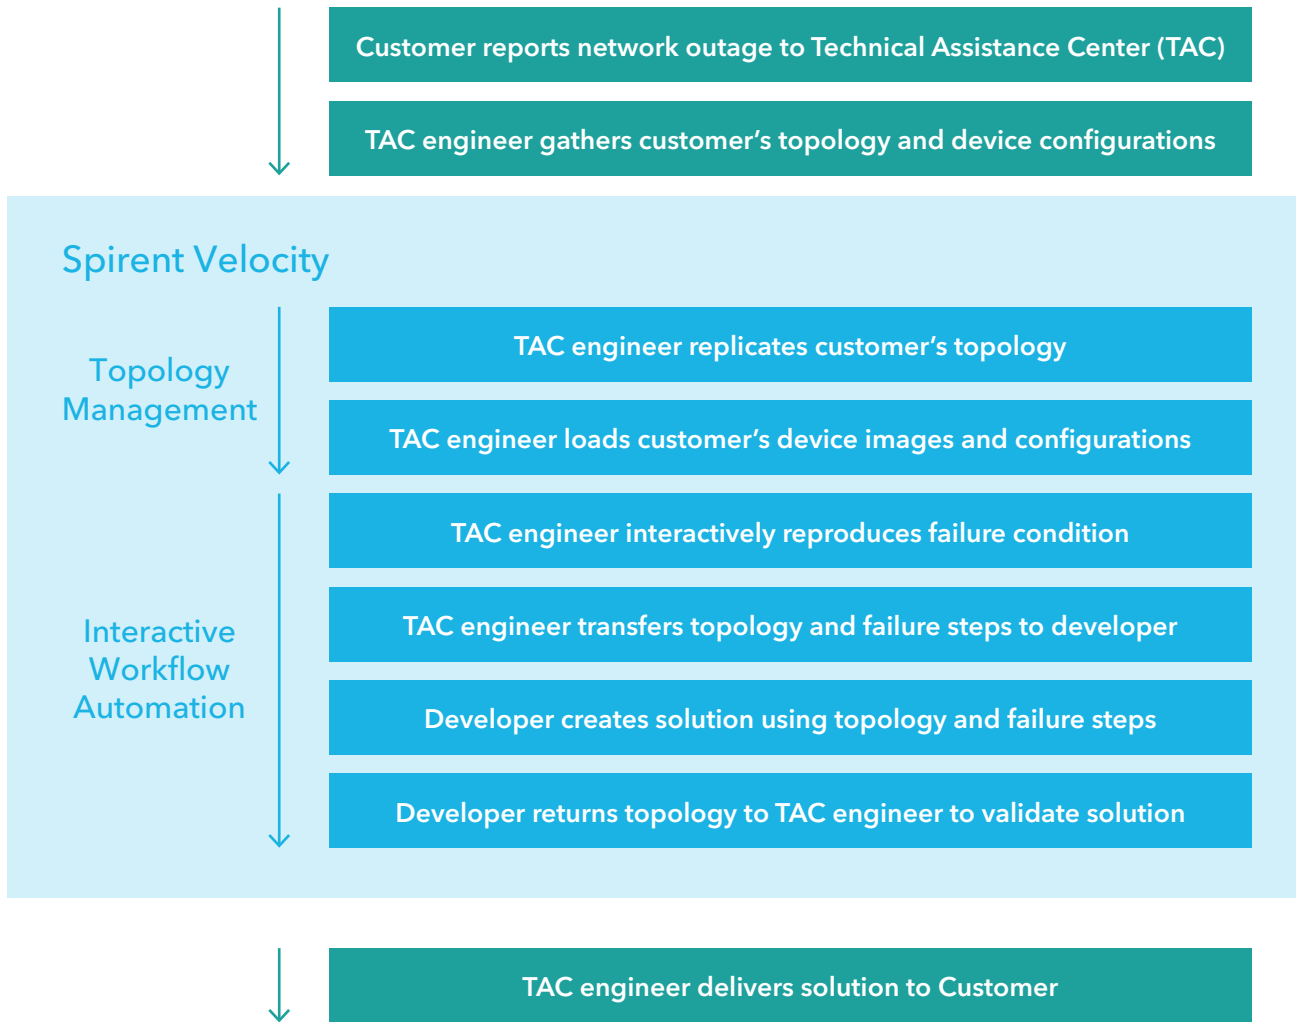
Customer reports network outage to Technical Assistance Center (TAC)

TAC engineer gathers customer’s topology and device configurations

Spirent Velocity

Topology Management

TAC engineer replicates customer’s topology

TAC engineer loads customer’s device images and configurations

Interactive Workflow Automation

TAC engineer interactively reproduces failure condition

TAC engineer transfers topology and failure steps to developer

Developer creates solution using topology and failure steps

Developer returns topology to TAC engineer to validate solution

TAC engineer delivers solution to Customer